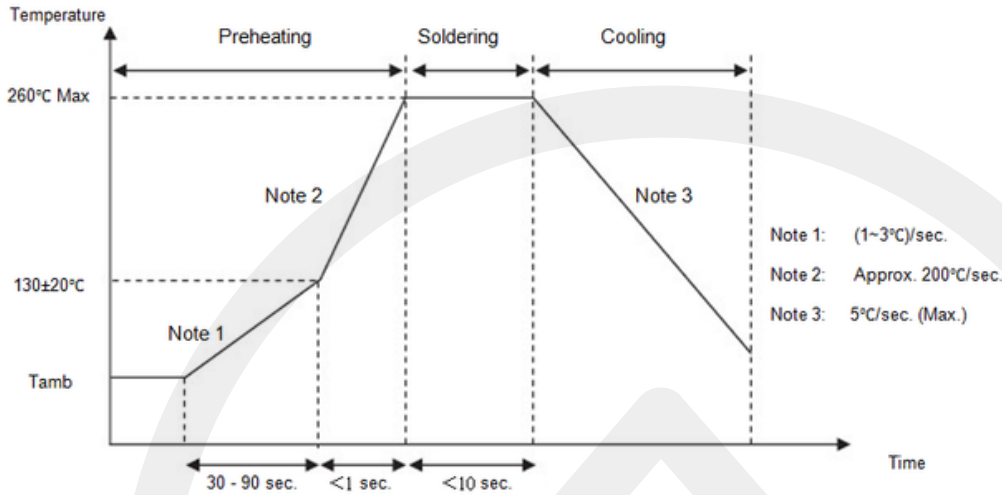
Temperature

Preheating

Soldering

Cooling

260°C Max

Note 2

Note 3

Note 1: (1~3°C)/sec.

Note 2: Approx. 200°C/sec.

Note 3: 5°C/sec. (Max.)

130±20°C

Note 1

Tamb

30 - 90 sec.

<1 sec.

<10 sec.

Time